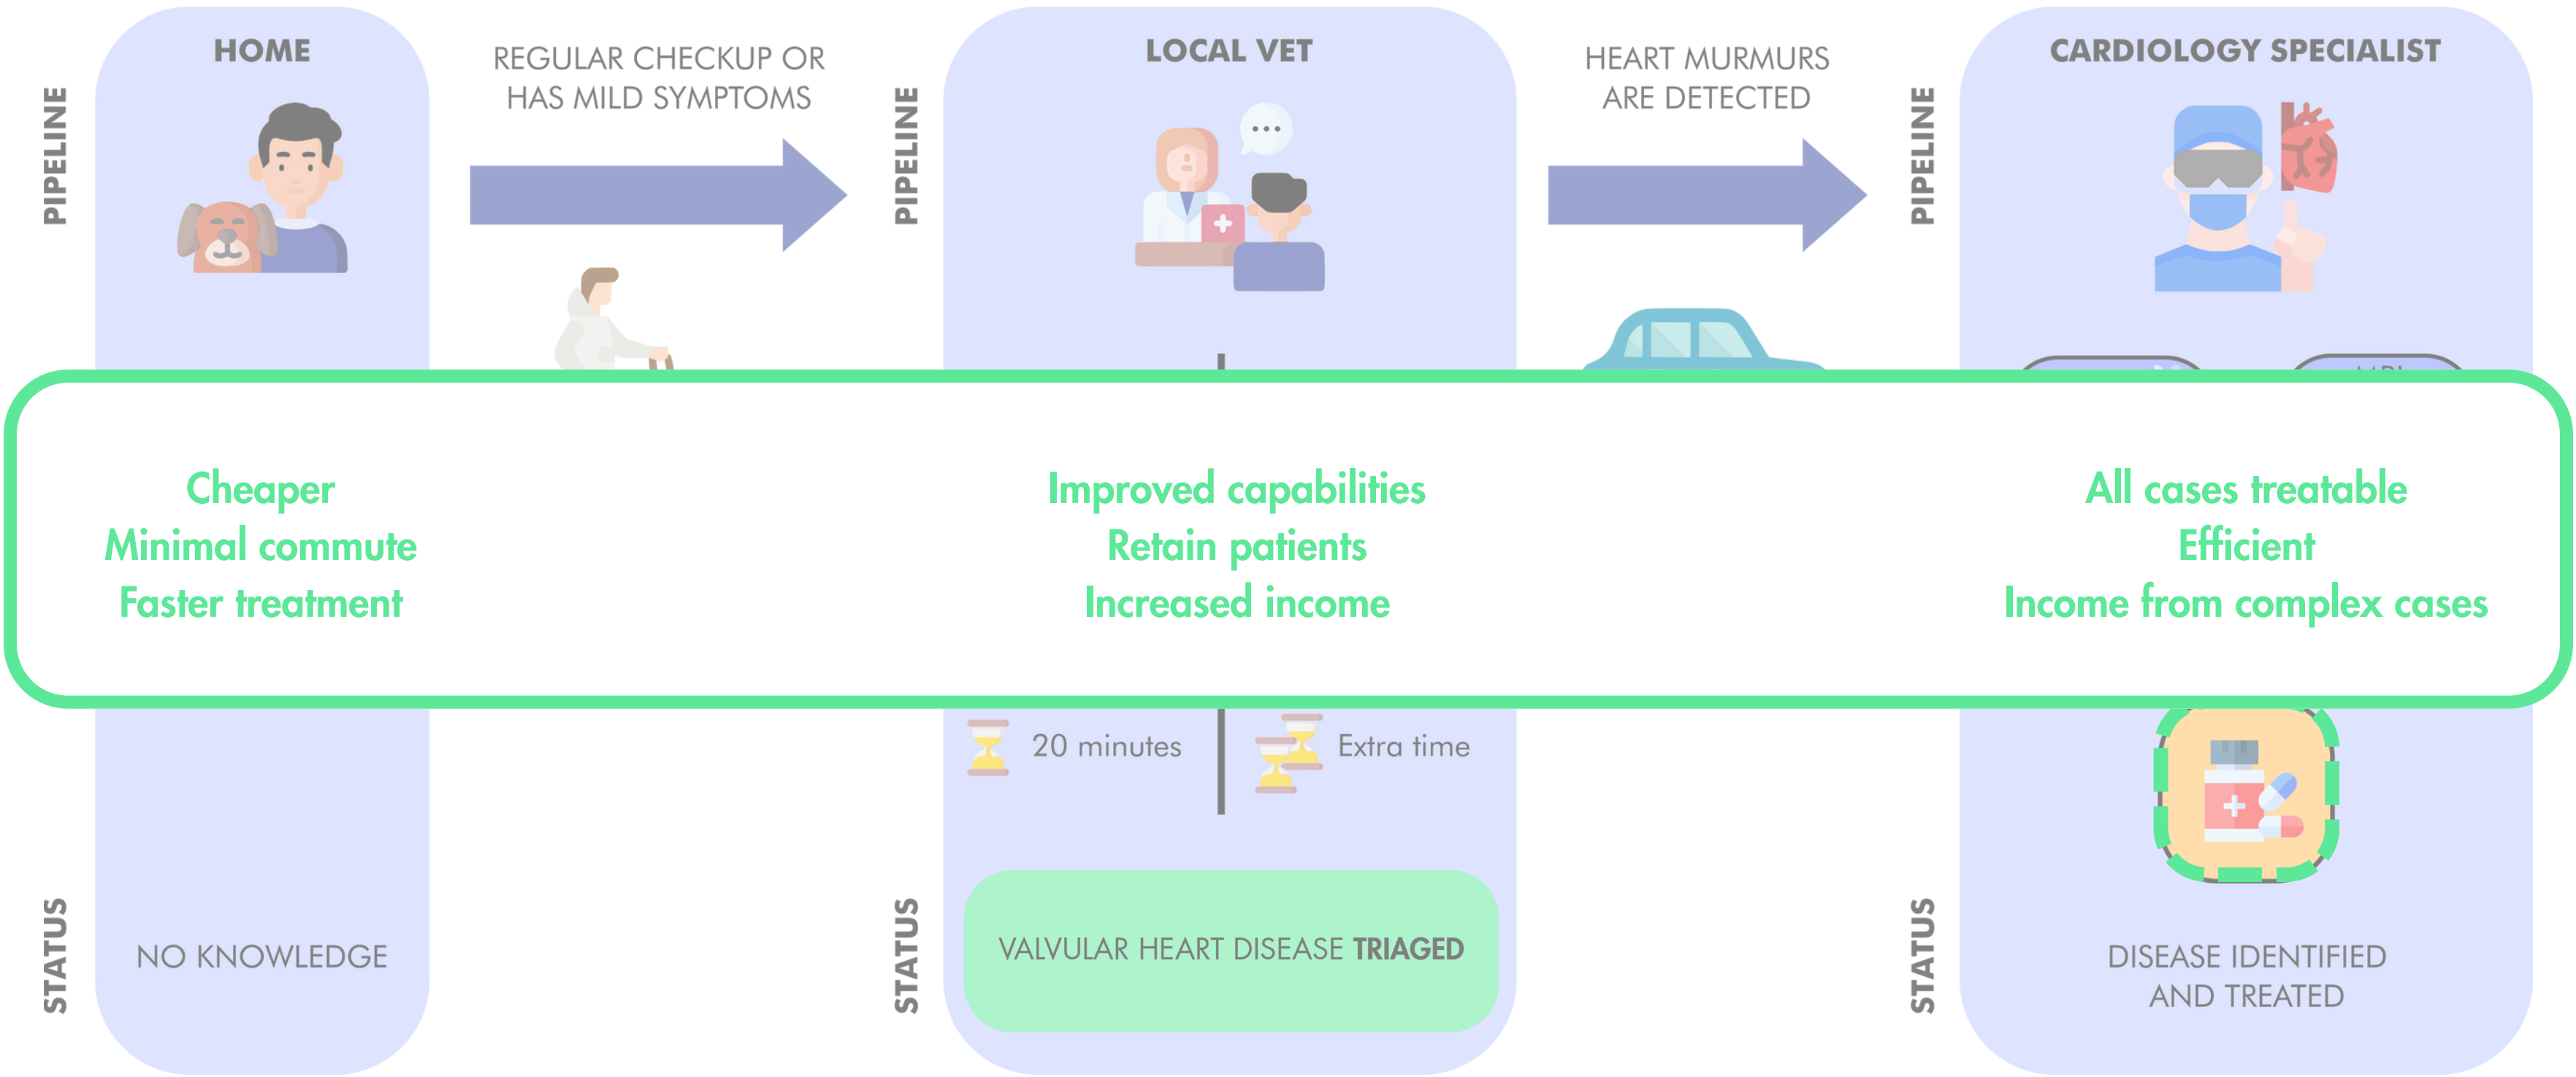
PIPELINE

HOME

REGULAR CHECKUP OR HAS MILD SYMPTOMS

PIPELINE

LOCAL VET

HEART MURMURS ARE DETECTED

PIPELINE

CARDIOLOGY SPECIALIST

Cheaper
Minimal commute
Faster treatment

Improved capabilities
Retain patients
Increased income

All cases treatable
Efficient
Income from complex cases

20 minutes

Extra time

STATUS

NO KNOWLEDGE

STATUS

VALVULAR HEART DISEASE TRIAGED

STATUS

DISEASE IDENTIFIED AND TREATED